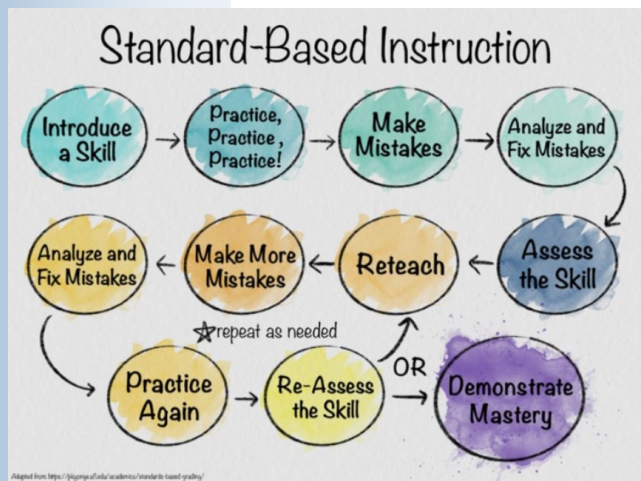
Standard-Based Instruction

Introduce a Skill

Practice, Practice, Practice!

Make Mistakes

Analyze and Fix Mistakes

Assess the Skill

Reteach

Make More Mistakes

Analyze and Fix Mistakes

☆repeat as needed

Practice Again

Re-Assess the Skill

OR

Demonstrate Mastery

Adapted from https://blogs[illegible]/academics/standards-based-grading/